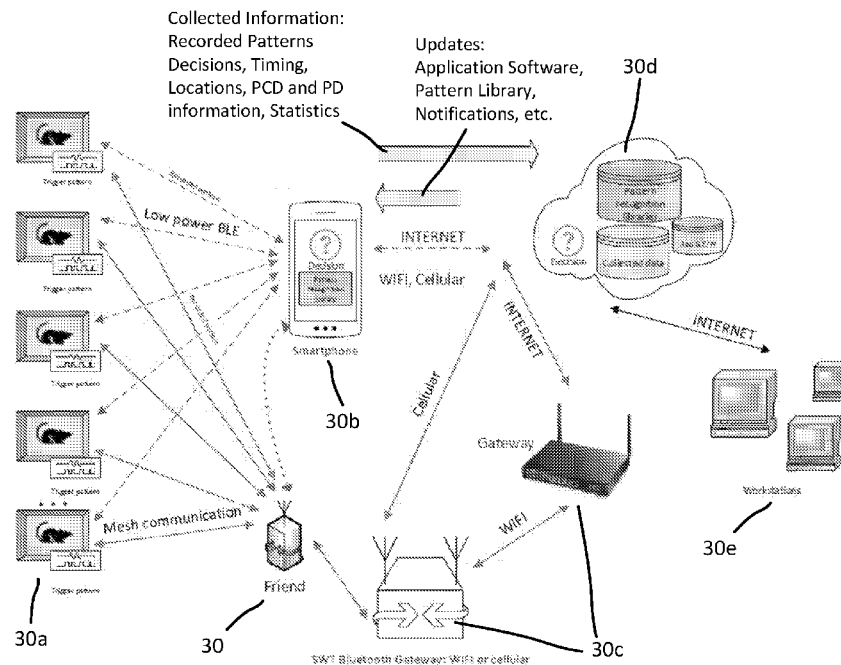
Collected Information:
Recorded Patterns
Decisions, Timing,
Locations, PCD and PD
information, Statistics

Updates:
Application Software,
Pattern Library,
Notifications, etc.

30d

Trigger pattern

Low power BLE

Trigger pattern

Trigger pattern

Trigger pattern

Trigger pattern

Mesh communication

INTERNET

WIFI, Cellular

Decision

Smartphone

30b

INTERNET

Cellular

Gateway

WIFI

Decision

Customer data

INTERNET

Workstations

30e

Friend

30

30a

SWT Bluetooth Gateway: WIFI or cellular

30c